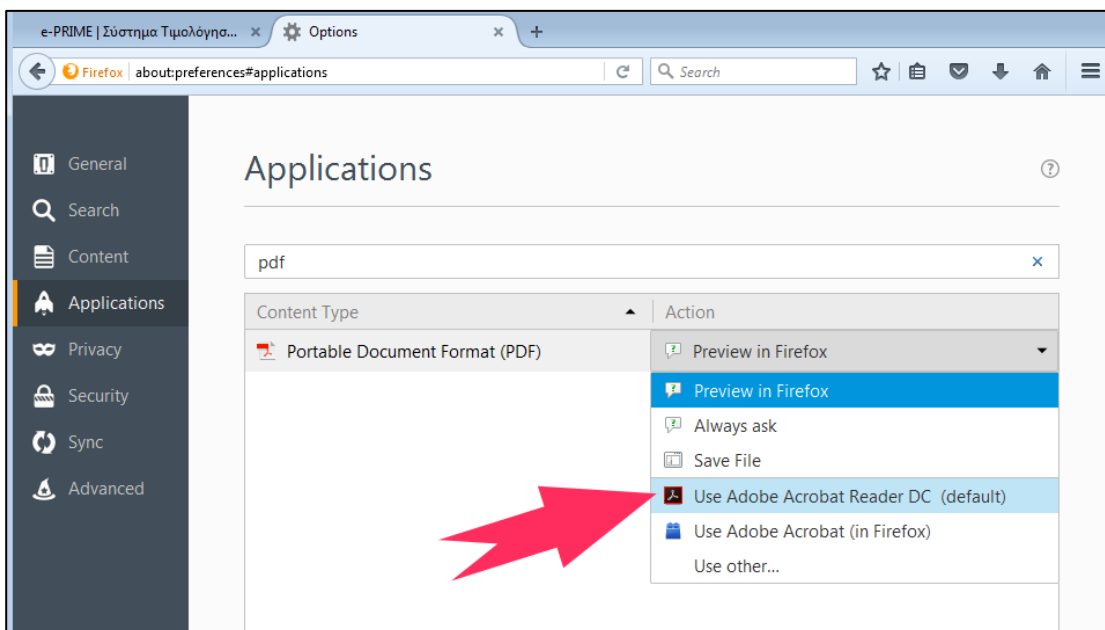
e-PRIME | Σύστημα Τιμολόγησ... ×
Options ×
+

Firefox about:preferences#applications
Search

General
Search
Content
Applications
Privacy
Security
Sync
Advanced

Applications

pdf ×

| Content Type | Action |
|---|---|
| Portable Document Format (PDF) | Preview in Firefox |

Preview in Firefox
Always ask
Save File
Use Adobe Acrobat Reader DC (default)
Use Adobe Acrobat (in Firefox)
Use other...